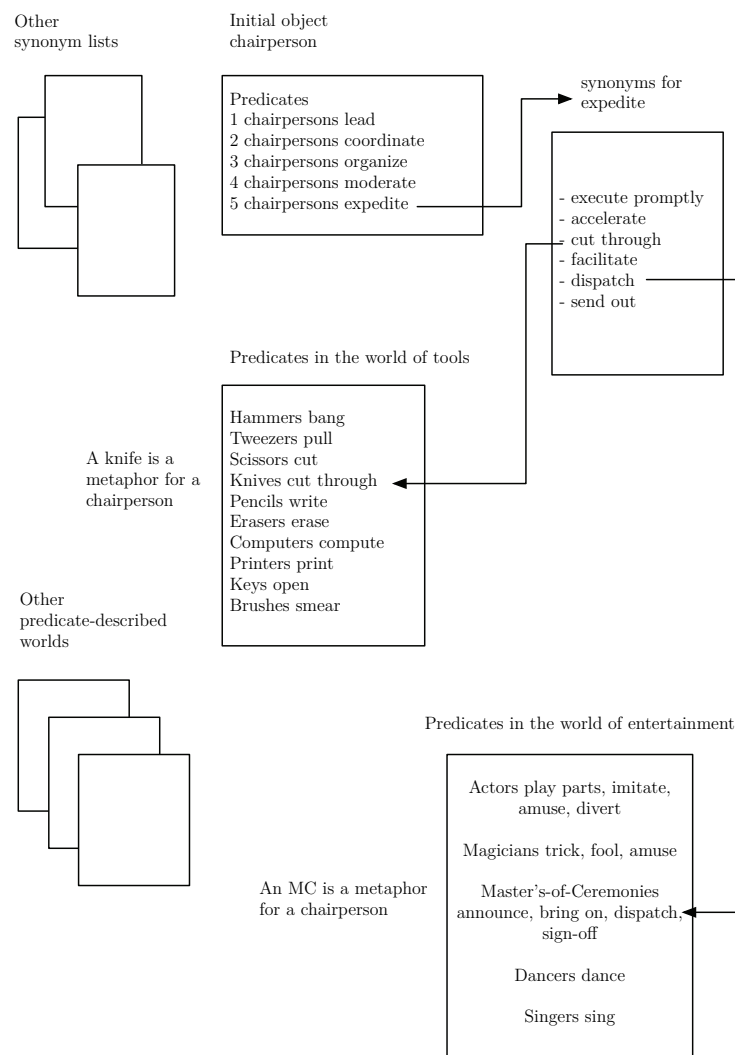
Other synonym lists

Initial object chairperson

Predicates
1 chairpersons lead
2 chairpersons coordinate
3 chairpersons organize
4 chairpersons moderate
5 chairpersons expedite

synonyms for expedite

- execute promptly
- accelerate
- cut through
- facilitate
- dispatch
- send out

Predicates in the world of tools

A knife is a metaphor for a chairperson

Hammers bang
Tweezers pull
Scissors cut
Knives cut through
Pencils write
Erasers erase
Computers compute
Printers print
Keys open
Brushes smear

Other predicate-described worlds

Predicates in the world of entertainment

An MC is a metaphor for a chairperson

Actors play parts, imitate, amuse, divert

Magicians trick, fool, amuse

Master's-of-Ceremonies announce, bring on, dispatch, sign-off

Dancers dance

Singers sing